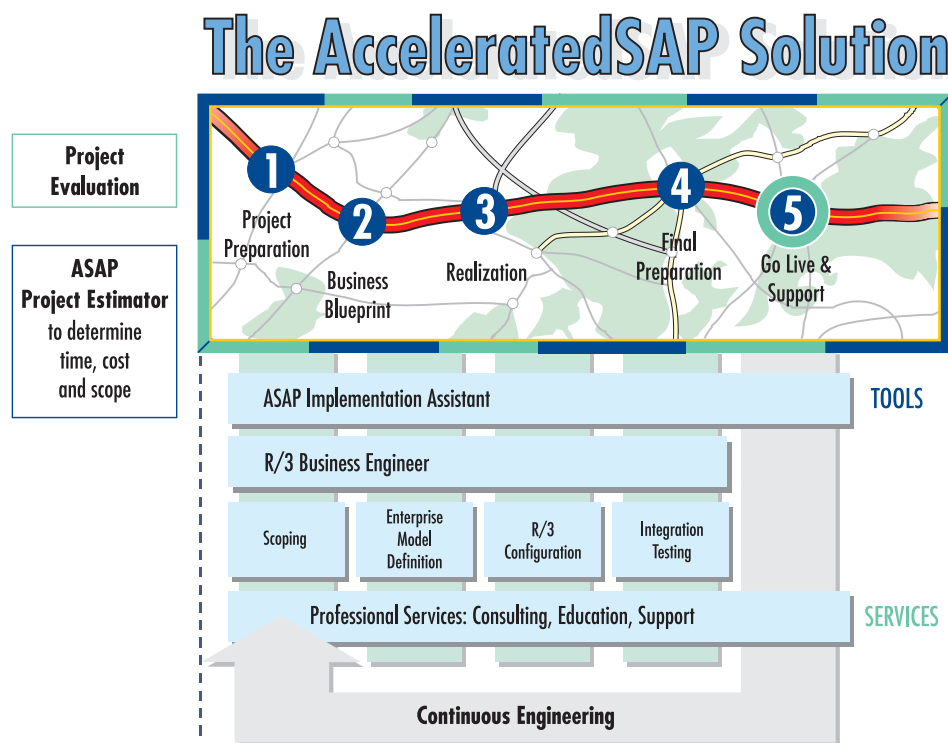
The AcceleratedSAP Solution

Project Evaluation

ASAP Project Estimator to determine time, cost and scope

1
Project Preparation

2
Business Blueprint

3
Realization

4
Final Preparation

5
Go Live & Support

ASAP Implementation Assistant

TOOLS

R/3 Business Engineer

Scoping

Enterprise Model Definition

R/3 Configuration

Integration Testing

Professional Services: Consulting, Education, Support

SERVICES

Continuous Engineering